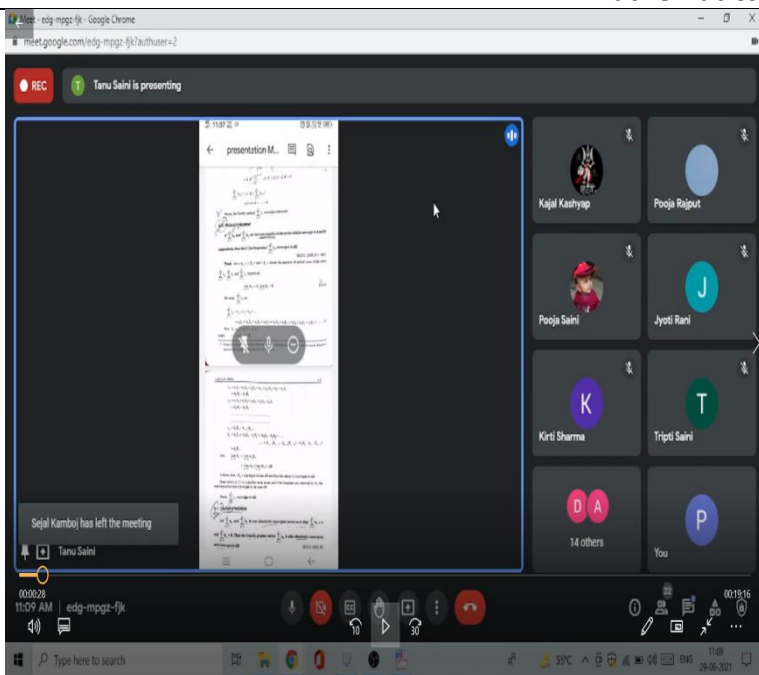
Meet - edg-mpgz-fjk - Google Chrome

meet.google.com/edg-mpgz-fjk?authuser=2

REC

Tanu Saini is presenting

presentation M...

Kajal Kashyap

Pooja Rajput

Pooja Saini

Jyoti Rani

Kirti Sharma

Tripti Saini

14 others

You

Sejal Kamboj has left the meeting

Tanu Saini

00:00:28

00:19:16

11:09 AM | edg-mpgz-fjk

10

30

22

Type here to search

35°C

ENG

11:09

29-06-2021